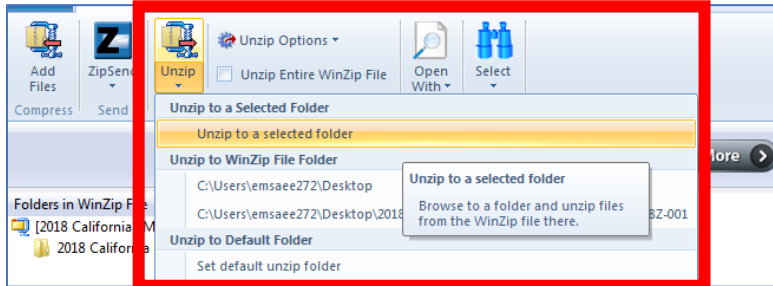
Add Files
ZipSend
Compress
Send
Unzip
Unzip Options
Unzip Entire WinZip File
Open With
Select
Unzip to a Selected Folder
Unzip to a selected folder
Unzip to WinZip File Folder
C:\Users\emsaee272\Desktop
C:\Users\emsaee272\Desktop\2018
Unzip to a selected folder
Browse to a folder and unzip files from the WinZip file there.
BZ-001
Unzip to Default Folder
Set default unzip folder
ore
Folders in WinZip File
[2018 California M
2018 California